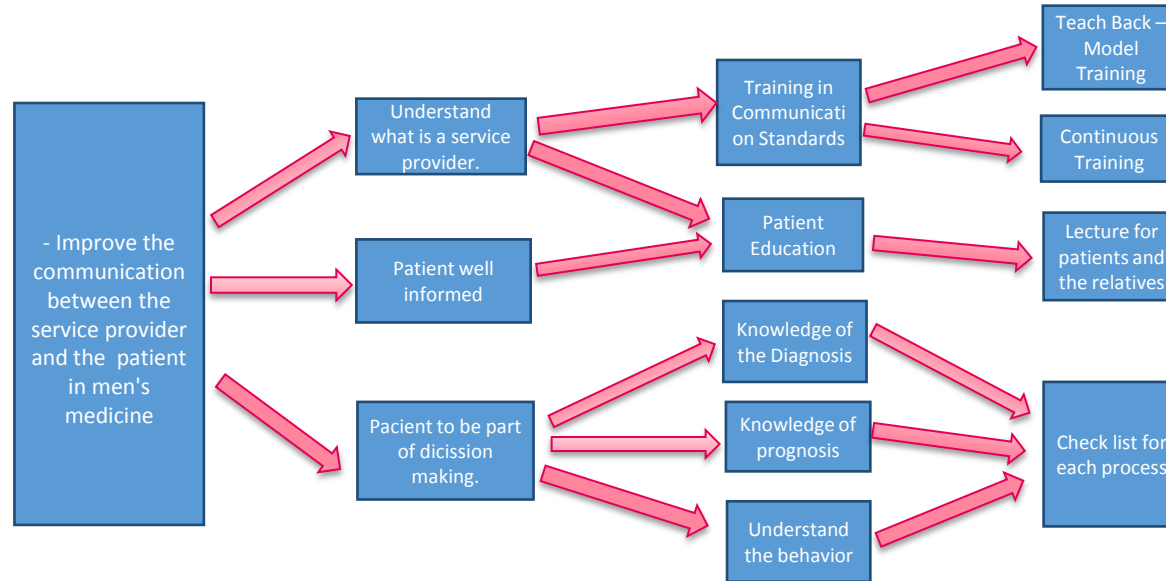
- Improve the communication between the service provider and the patient in men's medicine

Understand what is a service provider.

Patient well informed

Pacient to be part of dicission making.

Training in Communication Standards

Patient Education

Knowledge of the Diagnosis

Knowledge of prognosis

Understand the behavior

Teach Back – Model Training

Continuous Training

Lecture for patients and the relatives

Check list for each process